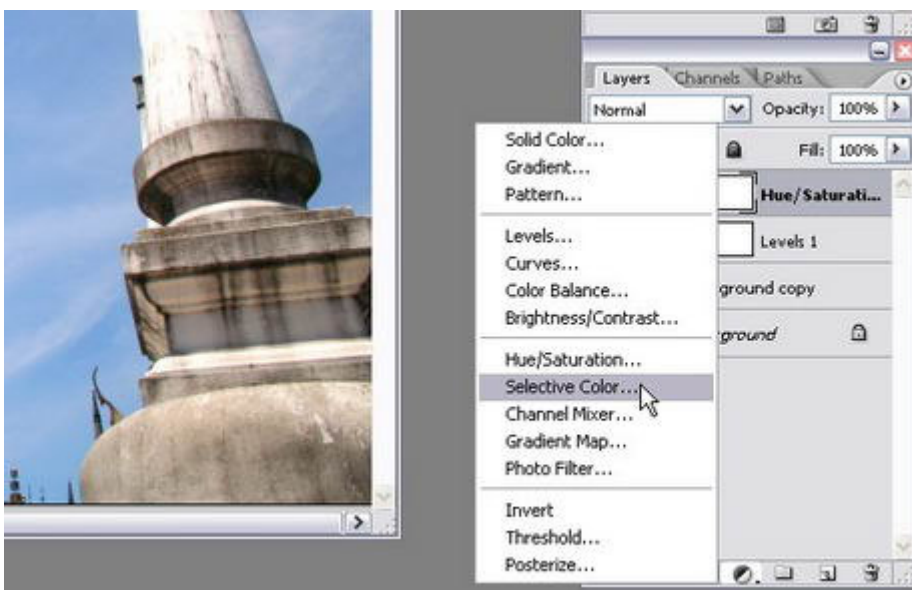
Layers Channels Paths

Normal

Opacity: 100%

Fill: 100%

Hue/Saturati...

Levels 1

ground copy

ground

Solid Color...
Gradient...
Pattern...

Levels...
Curves...
Color Balance...
Brightness/Contrast...

Hue/Saturation...
Selective Color...
Channel Mixer...
Gradient Map...
Photo Filter...

Invert
Threshold...
Posterize...